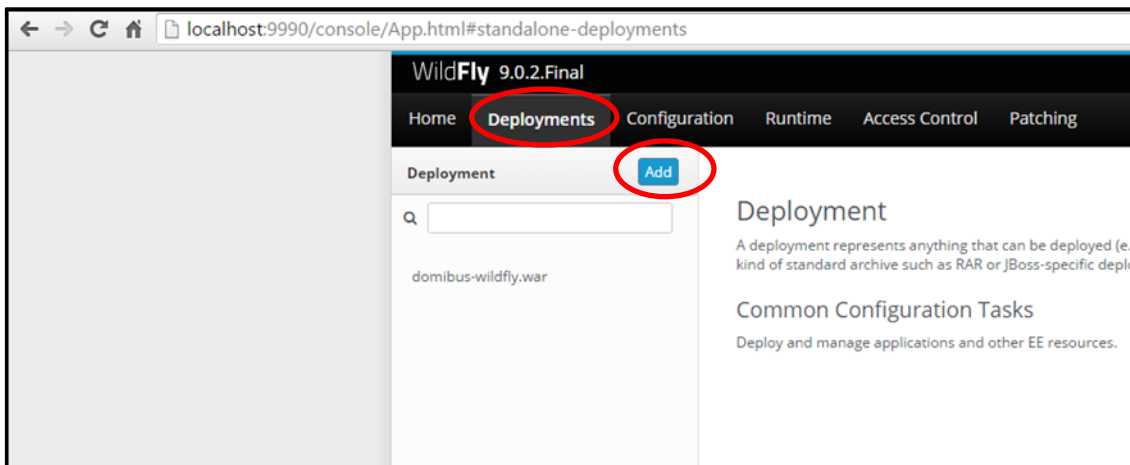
localhost:9990/console/App.html#standalone-deployments

WildFly 9.0.2.Final

Home Deployments Configuration Runtime Access Control Patching

Deployment Add

domibus-wildfly.war

Deployment

A deployment represents anything that can be deployed (e.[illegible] kind of standard archive such as RAR or JBoss-specific depl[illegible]

Common Configuration Tasks

Deploy and manage applications and other EE resources.